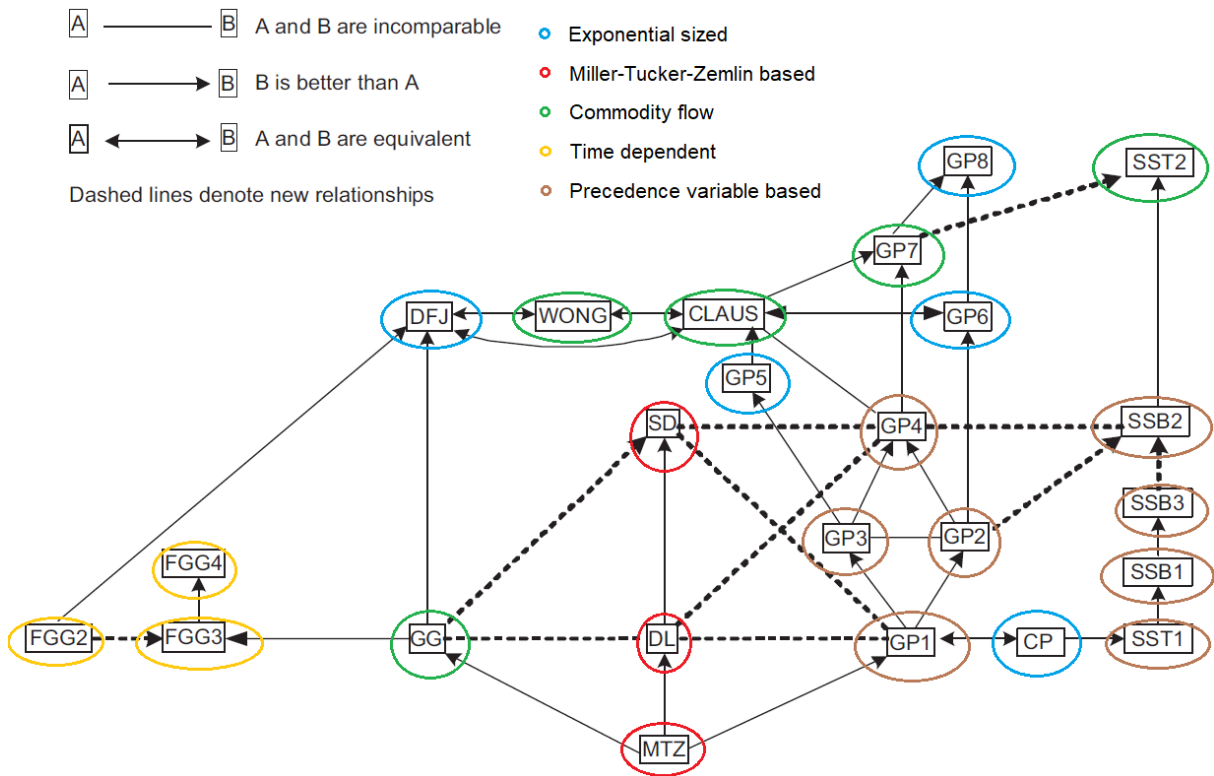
A B A and B are incomparable

A B B is better than A

A B A and B are equivalent

Dashed lines denote new relationships

Exponential sized

Miller-Tucker-Zemlin based

Commodity flow

Time dependent

Precedence variable based

GP8

SST2

GP7

DFJ

WONG

CLAUS

GP6

GP5

SD

GP4

SSB2

SSB3

GP3

GP2

FGG4

SSB1

FGG2

FGG3

GG

DL

GP1

CP

SST1

MTZ